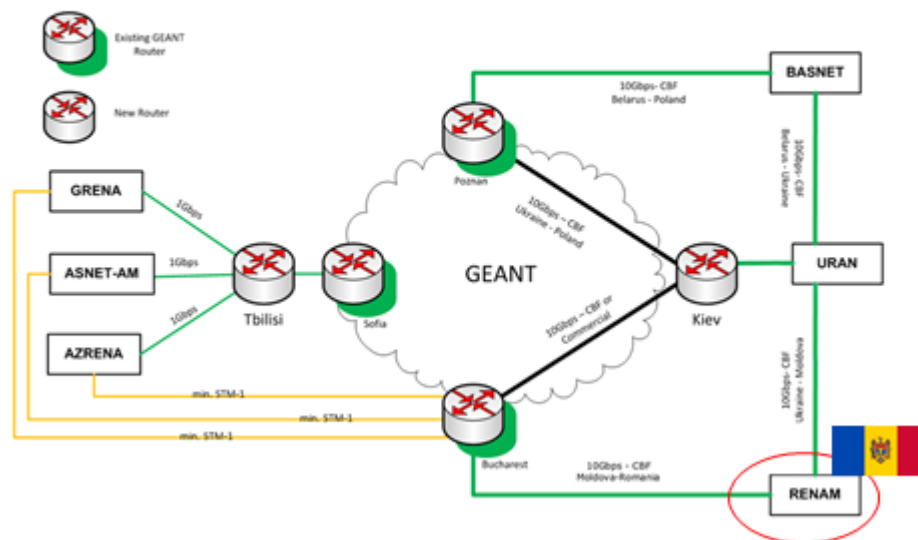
Existing GEANT Router

New Router

GRENA

ASNET-AM

AZRENA

1Gbps

1Gbps

1Gbps

Tbilisi

Sofia

Poznan

GEANT

10Gbps- CBF
Belarus - Poland

BASNET

10Gbps- CBF
Belarus - Ukraine

10Gbps – CBF
Ukraine – Poland

URAN

Kiev

10Gbps – CBF or Commercial

min. STM-1

min. STM-1

min. STM-1

Bucharest

10Gbps - CBF
Moldova-Romania

10Gbps- CBF
Ukraine - Moldova

RENAM